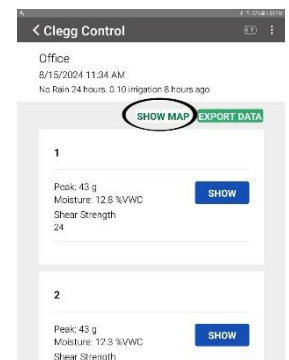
< Clegg Control

Office
8/15/2024 11:34 AM
No Rain 24 hours. 0.10 irrigation 8 hours ago

SHOW MAP EXPORT DATA

1

Peak: 43 g
Moisture: 12.8 %VWC
Shear Strength
24

SHOW

2

Peak: 43 g
Moisture: 12.3 %VWC
Shear Strength

SHOW